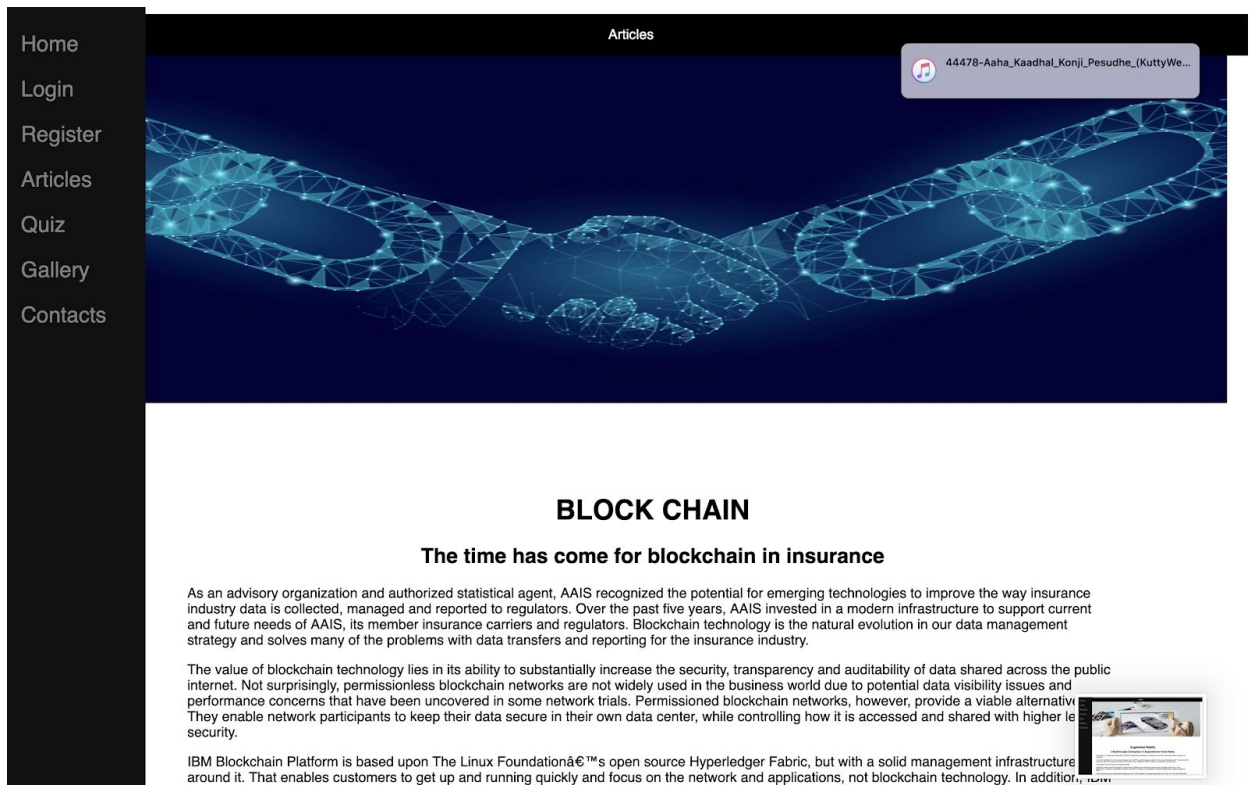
Home

Login

Register

Articles

Quiz

Gallery

Contacts

Articles

44478-Aaha_Kaadhal_Konji_Pesudhe_(KuttyWe...

BLOCK CHAIN

The time has come for blockchain in insurance

As an advisory organization and authorized statistical agent, AAIS recognized the potential for emerging technologies to improve the way insurance industry data is collected, managed and reported to regulators. Over the past five years, AAIS invested in a modern infrastructure to support current and future needs of AAIS, its member insurance carriers and regulators. Blockchain technology is the natural evolution in our data management strategy and solves many of the problems with data transfers and reporting for the insurance industry.

The value of blockchain technology lies in its ability to substantially increase the security, transparency and auditability of data shared across the public internet. Not surprisingly, permissionless blockchain networks are not widely used in the business world due to potential data visibility issues and performance concerns that have been uncovered in some network trials. Permissioned blockchain networks, however, provide a viable alternative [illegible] They enable network participants to keep their data secure in their own data center, while controlling how it is accessed and shared with higher le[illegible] security.

IBM Blockchain Platform is based upon The Linux Foundationâ€™s open source Hyperledger Fabric, but with a solid management infrastructure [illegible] around it. That enables customers to get up and running quickly and focus on the network and applications, not blockchain technology. In addition, IBM